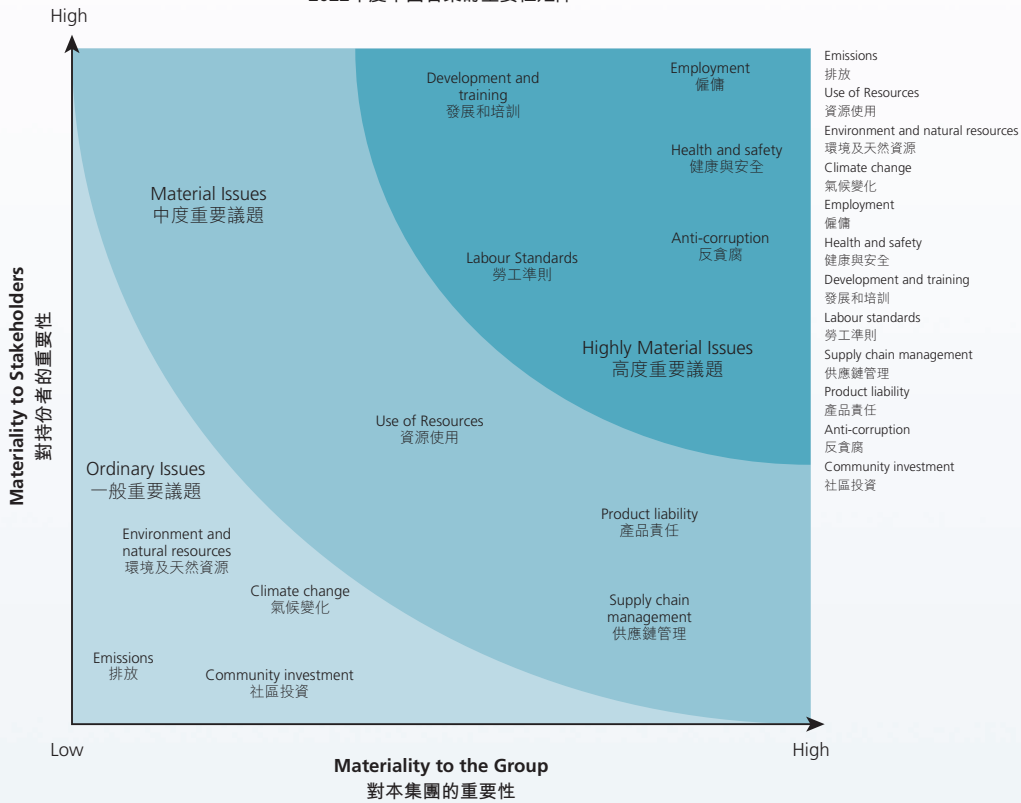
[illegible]

High

Materiality to Stakeholders
對持份者的重要性

Development and training
發展和培訓

Employment
僱傭

Health and safety
健康與安全

Material Issues
中度重要議題

Labour Standards
勞工準則

Anti-corruption
反貪腐

Highly Material Issues
高度重要議題

Use of Resources
資源使用

Ordinary Issues
一般重要議題

Product liability
產品責任

Environment and natural resources
環境及天然資源

Climate change
氣候變化

Supply chain management
供應鏈管理

Emissions
排放

Community investment
社區投資

Low

High

Materiality to the Group
對本集團的重要性

Emissions
排放
Use of Resources
資源使用
Environment and natural resources
環境及天然資源
Climate change
氣候變化
Employment
僱傭
Health and safety
健康與安全
Development and training
發展和培訓
Labour standards
勞工準則
Supply chain management
供應鏈管理
Product liability
產品責任
Anti-corruption
反貪腐
Community investment
社區投資